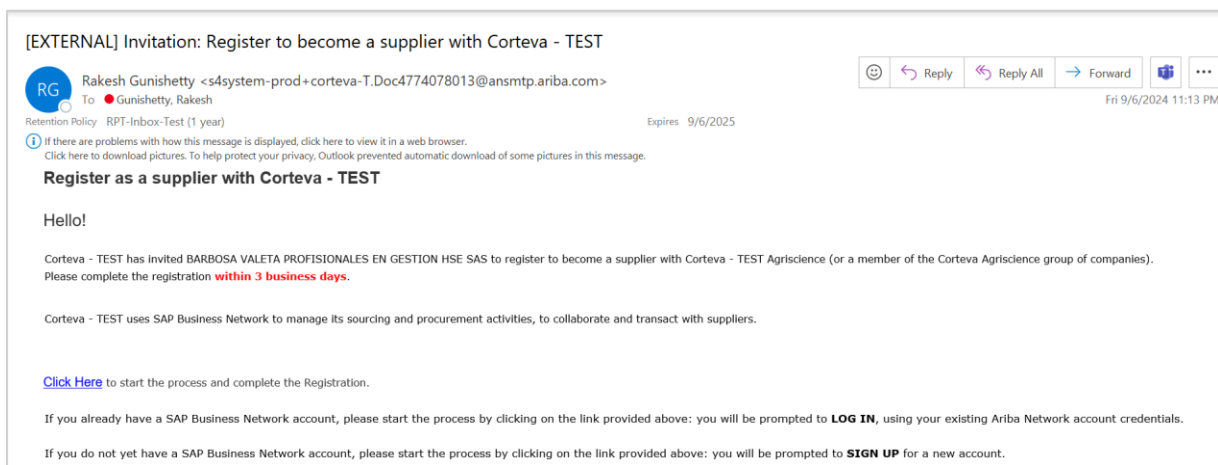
[EXTERNAL] Invitation: Register to become a supplier with Corteva - TEST

RG

Rakesh Gunishetty <s4system-prod+corteva-T.Doc4774078013@ansmtp.ariba.com>

To Gunishetty, Rakesh

Reply | Reply All | Forward | ...

Fri 9/6/2024 11:13 PM

Retention Policy RPT-Inbox-Test (1 year)

Expires 9/6/2025

If there are problems with how this message is displayed, click here to view it in a web browser.
Click here to download pictures. To help protect your privacy, Outlook prevented automatic download of some pictures in this message.

Register as a supplier with Corteva - TEST

Hello!

Corteva - TEST has invited BARBOSA VALETA PROFISIONALES EN GESTION HSE SAS to register to become a supplier with Corteva - TEST Agriscience (or a member of the Corteva Agriscience group of companies). Please complete the registration within 3 business days.

Corteva - TEST uses SAP Business Network to manage its sourcing and procurement activities, to collaborate and transact with suppliers.

Click Here to start the process and complete the Registration.

If you already have a SAP Business Network account, please start the process by clicking on the link provided above: you will be prompted to LOG IN, using your existing Ariba Network account credentials.

If you do not yet have a SAP Business Network account, please start the process by clicking on the link provided above: you will be prompted to SIGN UP for a new account.